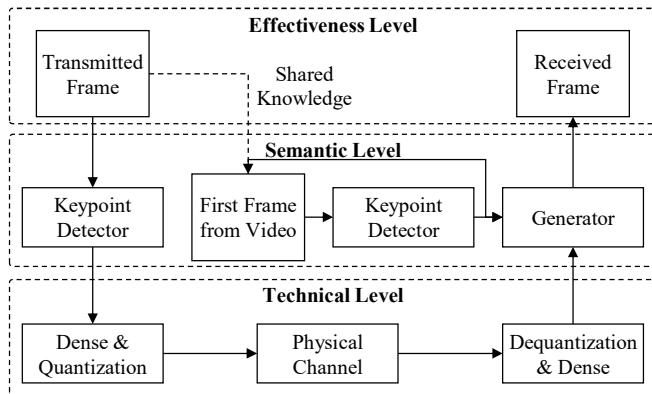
Effectiveness Level

Transmitted Frame

Shared Knowledge

Received Frame

Semantic Level

Keypoint Detector

First Frame from Video

Keypoint Detector

Generator

Technical Level

Dense & Quantization

Physical Channel

Dequantization & Dense